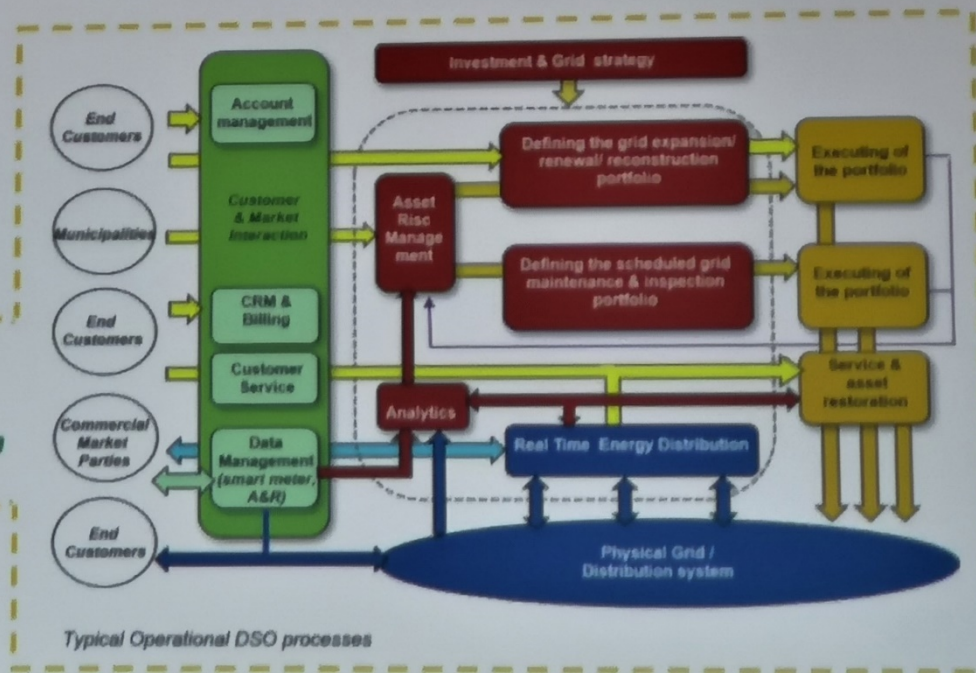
Investment & Grid strategy

End Customers

Municipalities

End Customers

Commercial Market Parties

End Customers

Account management

Customer & Market Interaction

CRM & Billing

Customer Service

Data Management (smart meter, A&R)

Asset Risc Management

Analytics

Defining the grid expansion/ renewal/ reconstruction portfolio

Defining the scheduled grid maintenance & inspection portfolio

Executing of the portfolio

Executing of the portfolio

Service & asset restoration

Real Time Energy Distribution

Physical Grid / Distribution system

Typical Operational DSO processes